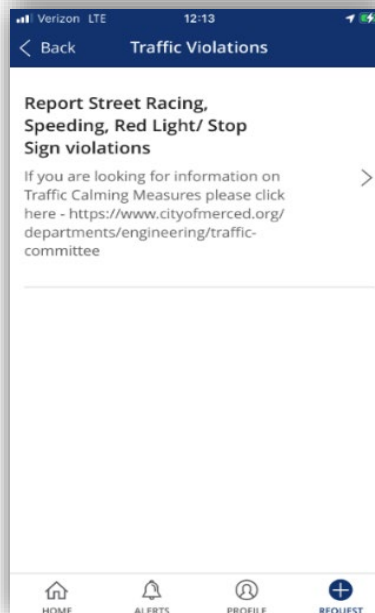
Verizon LTE 12:13

Back Traffic Violations

Report Street Racing, Speeding, Red Light/ Stop Sign violations

If you are looking for information on Traffic Calming Measures please click here - https://www.cityofmerced.org/departments/engineering/traffic-committee

HOME ALERTS PROFILE REQUEST